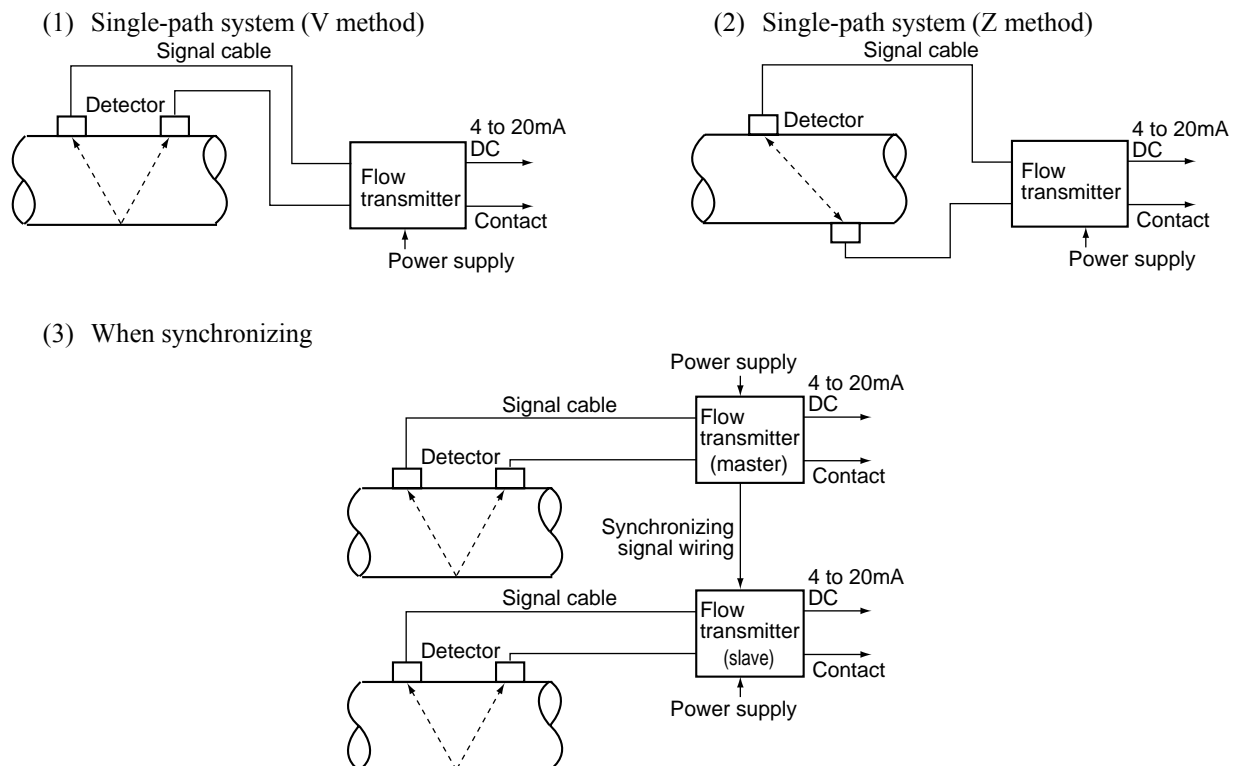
(1) Single-path system (V method)

Signal cable

Detector

4 to 20mA DC

Flow transmitter

Contact

Power supply

(2) Single-path system (Z method)

Signal cable

Detector

4 to 20mA DC

Flow transmitter

Contact

Power supply

(3) When synchronizing

Power supply

4 to 20mA DC

Signal cable

Flow transmitter (master)

Detector

Contact

Synchronizing signal wiring

4 to 20mA DC

Signal cable

Flow transmitter (slave)

Detector

Contact

Power supply